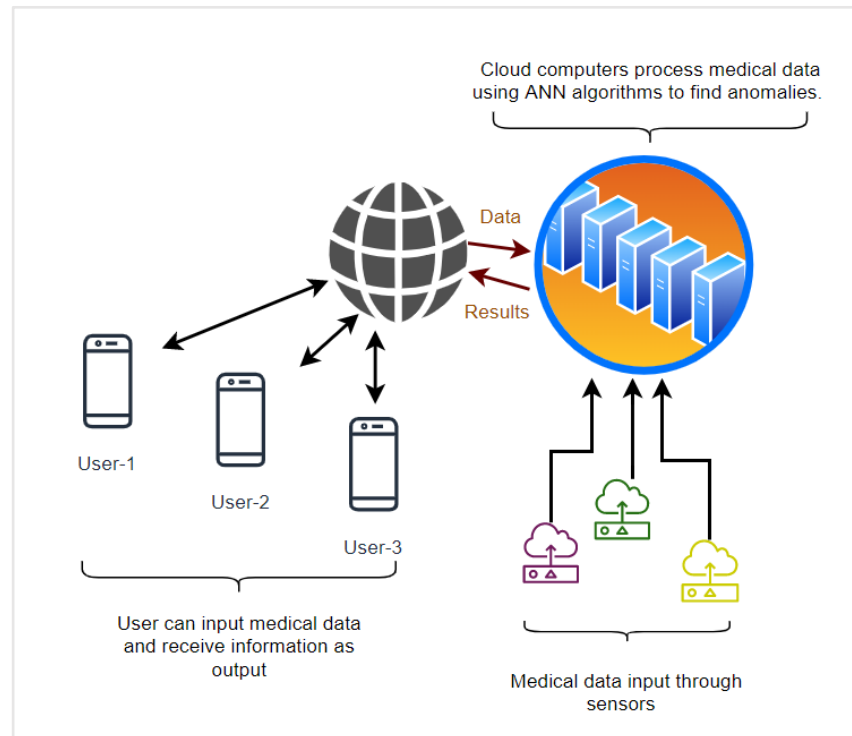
Cloud computers process medical data using ANN algorithms to find anomalies.

Data

Results

User-1

User-2

User-3

User can input medical data and receive information as output

Medical data input through sensors